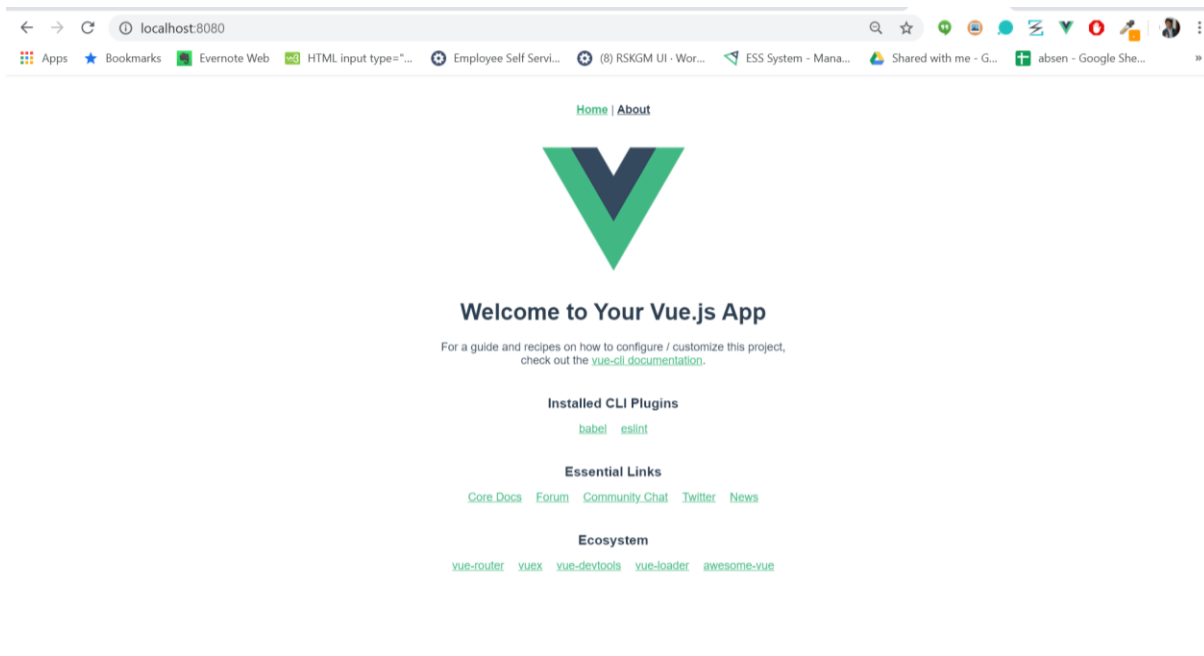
localhost:8080

Apps Bookmarks Evernote Web HTML input type="... Employee Self Servi... (8) RSKGM UI · Wor... ESS System - Mana... Shared with me - G... absen - Google She... »

Home | About

Welcome to Your Vue.js App

For a guide and recipes on how to configure / customize this project, check out the vue-cli documentation.

Installed CLI Plugins

babel eslint

Essential Links

Core Docs Forum Community Chat Twitter News

Ecosystem

vue-router vuex vue-devtools vue-loader awesome-vue